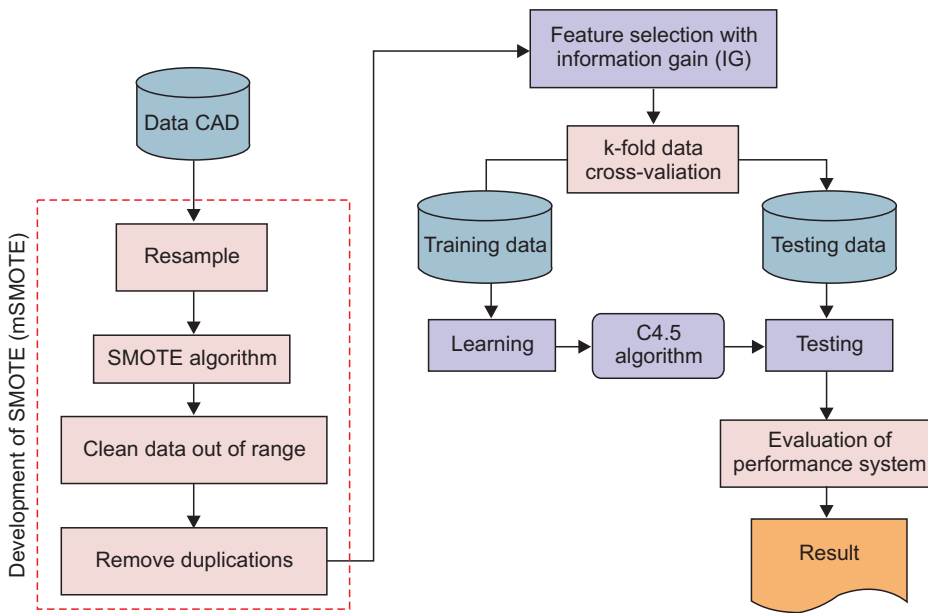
Data CAD

Development of SMOTE (mSMOTE)

Resample

SMOTE algorithm

Clean data out of range

Remove duplications

Feature selection with information gain (IG)

k-fold data cross-valiation

Training data

Testing data

Learning

C4.5 algorithm

Testing

Evaluation of performance system

Result